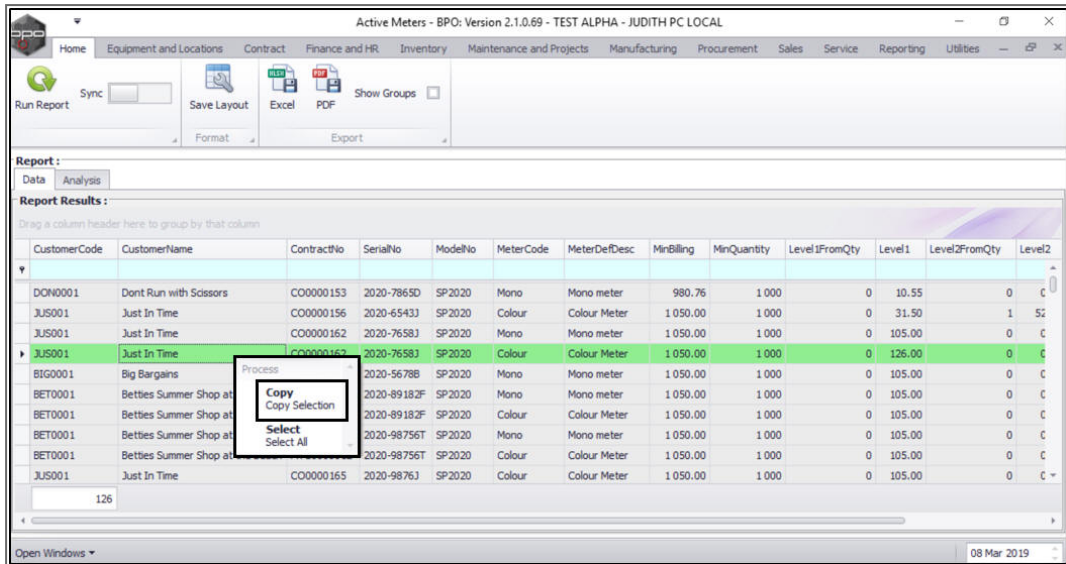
Active Meters - BPO: Version 2.1.0.69 - TEST ALPHA - JUDITH PC LOCAL

Home | Equipment and Locations | Contract | Finance and HR | Inventory | Maintenance and Projects | Manufacturing | Procurement | Sales | Service | Reporting | Utilities

Run Report
Sync
Save Layout
Format
Excel
PDF
Show Groups
Export

Report :
Data | Analysis
Report Results :
Drag a column header here to group by that column

| CustomerCode | CustomerName | ContractNo | SerialNo | ModelNo | MeterCode | MeterDefDesc | MinBilling | MinQuantity | Level1FromQty | Level1 | Level2FromQty | Level2 |
|---|---|---|---|---|---|---|---|---|---|---|---|---|
| DON0001 | Dont Run with Scissors | CO0000153 | 2020-7865D | SP2020 | Mono | Mono meter | 980.76 | 1 000 | 0 | 10.55 | 0 | C |
| JUS001 | Just In Time | CO0000156 | 2020-6543J | SP2020 | Colour | Colour Meter | 1 050.00 | 1 000 | 0 | 31.50 | 1 | 52 |
| JUS001 | Just In Time | CO0000162 | 2020-7658J | SP2020 | Mono | Mono meter | 1 050.00 | 1 000 | 0 | 105.00 | 0 | C |
| JUS001 | Just In Time | CO0000162 | 2020-7658J | SP2020 | Colour | Colour Meter | 1 050.00 | 1 000 | 0 | 126.00 | 0 | C |
| BIG0001 | Big Bargains | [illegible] | 2020-5678B | SP2020 | Mono | Mono meter | 1 050.00 | 1 000 | 0 | 105.00 | 0 | C |
| BET0001 | Betties Summer Shop at | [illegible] | 2020-89182F | SP2020 | Mono | Mono meter | 1 050.00 | 1 000 | 0 | 105.00 | 0 | C |
| BET0001 | Betties Summer Shop at | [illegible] | 2020-89182F | SP2020 | Colour | Colour Meter | 1 050.00 | 1 000 | 0 | 105.00 | 0 | C |
| BET0001 | Betties Summer Shop at | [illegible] | 2020-98756T | SP2020 | Mono | Mono meter | 1 050.00 | 1 000 | 0 | 105.00 | 0 | C |
| BET0001 | Betties Summer Shop at | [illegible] | 2020-98756T | SP2020 | Colour | Colour Meter | 1 050.00 | 1 000 | 0 | 105.00 | 0 | C |
| JUS001 | Just In Time | CO0000165 | 2020-9876J | SP2020 | Colour | Colour Meter | 1 050.00 | 1 000 | 0 | 105.00 | 0 | C |

Process
Copy
Copy Selection
Select
Select All

126

Open Windows
08 Mar 2019